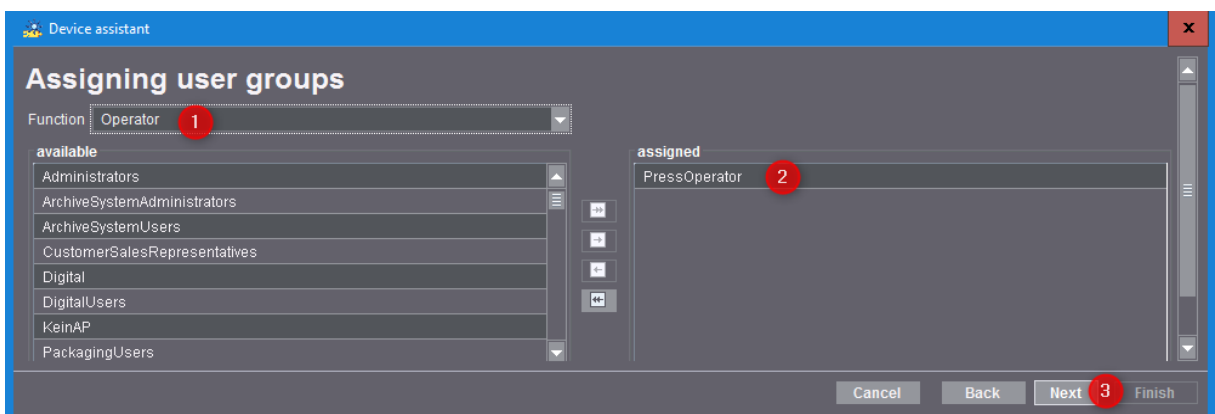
Device assistant

x

Assigning user groups

Function Operator 1

available

Administrators
ArchiveSystemAdministrators
ArchiveSystemUsers
CustomerSalesRepresentatives
Digital
DigitalUsers
KeinAP
PackagingUsers

assigned

PressOperator 2

Cancel Back Next 3 Finish